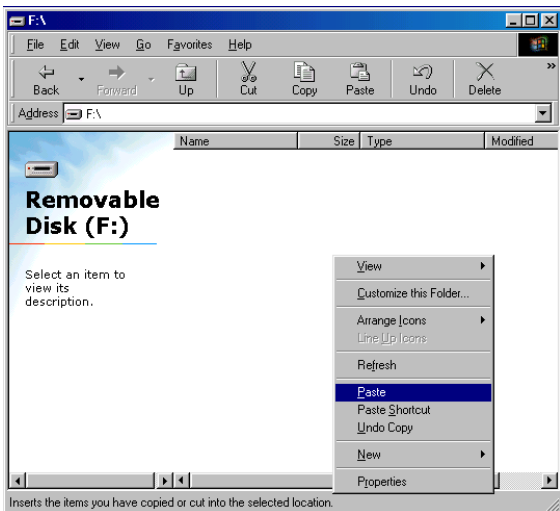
F:\

File Edit View Go Favorites Help

Back Forward Up Cut Copy Paste Undo Delete

Address F:\

Name Size Type Modified

Removable Disk (F:)

Select an item to view its description.

View
Customize this Folder...
Arrange Icons
Line Up Icons
Refresh
Paste
Paste Shortcut
Undo Copy
New
Properties

Inserts the items you have copied or cut into the selected location.